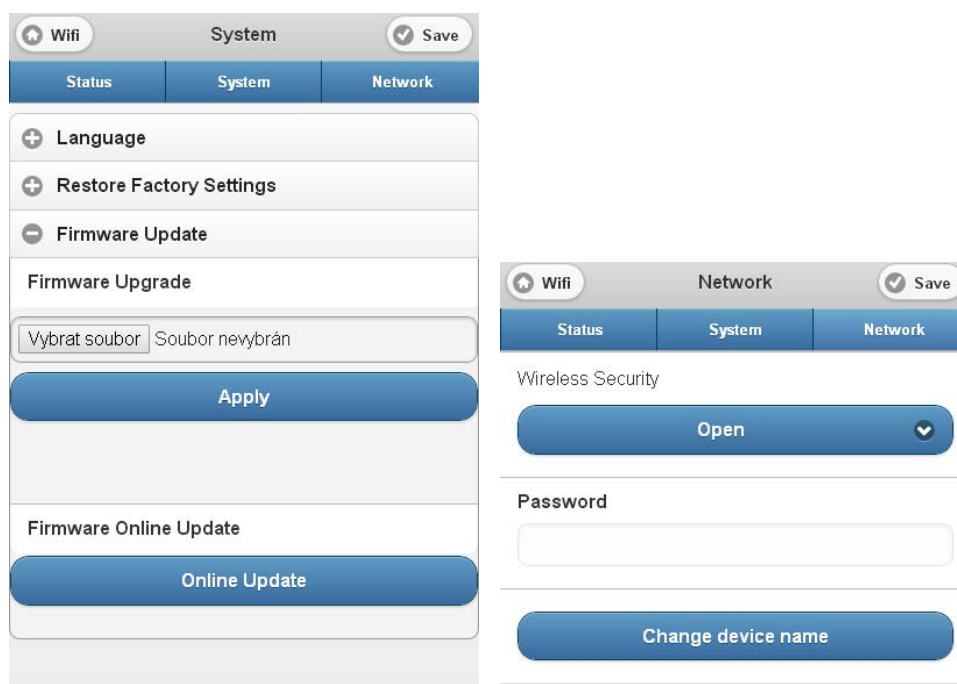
Wifi System Save

Status System Network

Language

Restore Factory Settings

Firmware Update

Firmware Upgrade

Vybrat soubor Soubor nevybrán

Apply

Firmware Online Update

Online Update

Wifi Network Save

Status System Network

Wireless Security

Open

Password

Change device name